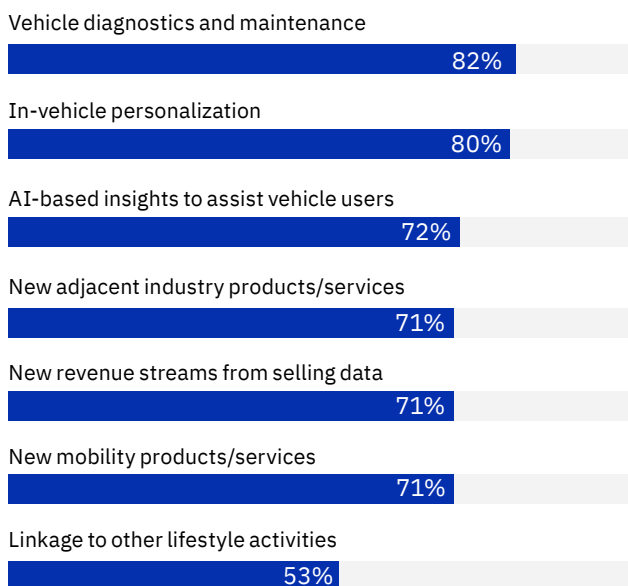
Vehicle diagnostics and maintenance
82%
In-vehicle personalization
80%
AI-based insights to assist vehicle users
72%
New adjacent industry products/services
71%
New revenue streams from selling data
71%
New mobility products/services
71%
Linkage to other lifestyle activities
53%